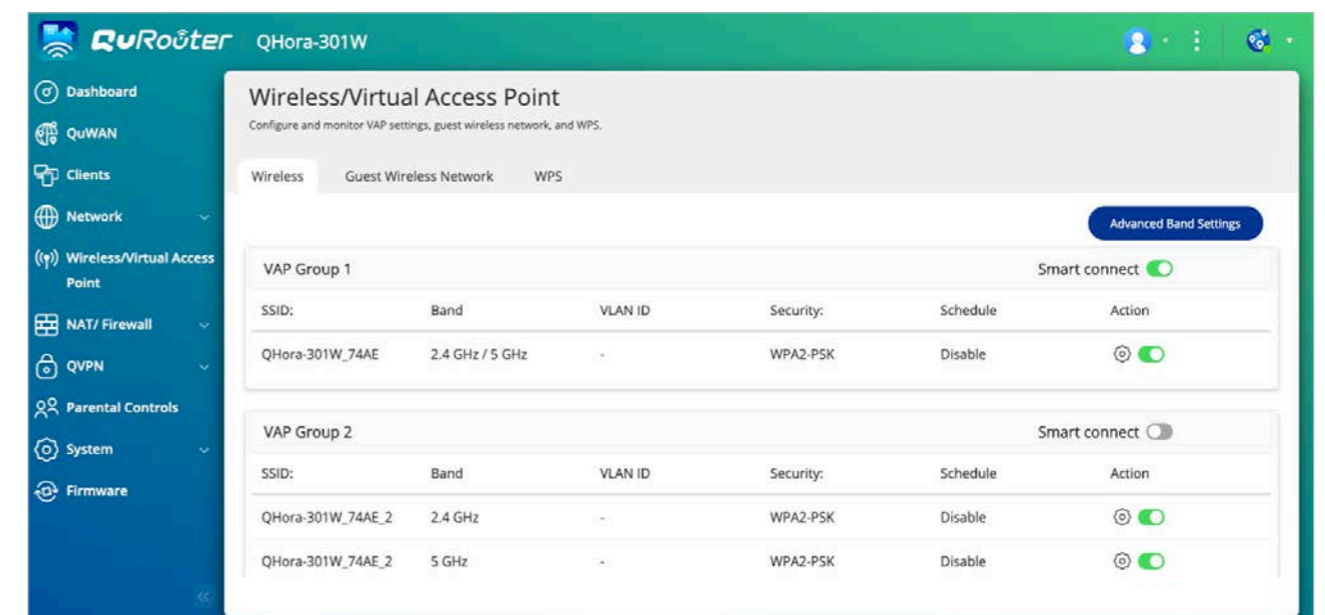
QuRouter QHora-301W

Dashboard
QuWAN
Clients
Network
Wireless/Virtual Access Point
NAT/ Firewall
QVPN
Parental Controls
System
Firmware

Wireless/Virtual Access Point
Configure and monitor VAP settings, guest wireless network, and WPS.

Wireless Guest Wireless Network WPS

Advanced Band Settings

VAP Group 1 Smart connect

| SSID: | Band | VLAN ID | Security: | Schedule | Action |
|---|---|---|---|---|---|
| QHora-301W_74AE | 2.4 GHz / 5 GHz | - | WPA2-PSK | Disable | |

VAP Group 2 Smart connect

| SSID: | Band | VLAN ID | Security: | Schedule | Action |
|---|---|---|---|---|---|
| QHora-301W_74AE_2 | 2.4 GHz | - | WPA2-PSK | Disable | |
| QHora-301W_74AE_2 | 5 GHz | - | WPA2-PSK | Disable | |